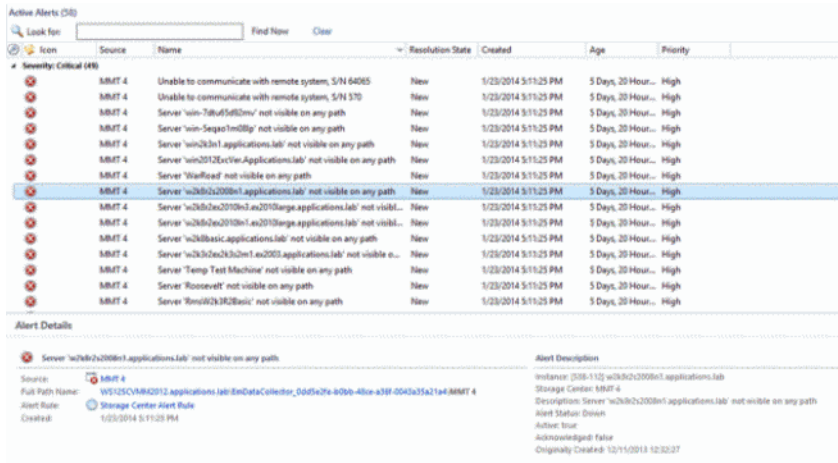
Active Alerts (50)

Look for: Find Now Clear

| Icon | Source | Name | Resolution State | Created | Age | Priority |
|---|---|---|---|---|---|---|
| Severity: Critical (49) | | | | | | |
| | MMT 4 | Unable to communicate with remote system, S/N 64065 | New | 1/23/2014 5:11:25 PM | 5 Days, 20 Hour... | High |
| | MMT 4 | Unable to communicate with remote system, S/N 570 | New | 1/23/2014 5:11:25 PM | 5 Days, 20 Hour... | High |
| | MMT 4 | Server 'win-7dfu65d92mv' not visible on any path | New | 1/23/2014 5:11:25 PM | 5 Days, 20 Hour... | High |
| | MMT 4 | Server 'win-5eqao1m08lp' not visible on any path | New | 1/23/2014 5:11:25 PM | 5 Days, 20 Hour... | High |
| | MMT 4 | Server 'win2k3n1.applications.lab' not visible on any path | New | 1/23/2014 5:11:25 PM | 5 Days, 20 Hour... | High |
| | MMT 4 | Server 'win2012ExcVer.Applications.lab' not visible on any path | New | 1/23/2014 5:11:25 PM | 5 Days, 20 Hour... | High |
| | MMT 4 | Server 'WarRoad' not visible on any path | New | 1/23/2014 5:11:25 PM | 5 Days, 20 Hour... | High |
| | MMT 4 | Server 'w2k8r2s2008n1.applications.lab' not visible on any path | New | 1/23/2014 5:11:25 PM | 5 Days, 20 Hour... | High |
| | MMT 4 | Server 'w2k8r2ex2010n3.ex2010large.applications.lab' not visibl... | New | 1/23/2014 5:11:25 PM | 5 Days, 20 Hour... | High |
| | MMT 4 | Server 'w2k8r2ex2010n1.ex2010large.applications.lab' not visibl... | New | 1/23/2014 5:11:25 PM | 5 Days, 20 Hour... | High |
| | MMT 4 | Server 'w2k8basic.applications.lab' not visible on any path | New | 1/23/2014 5:11:25 PM | 5 Days, 20 Hour... | High |
| | MMT 4 | Server 'w2k3r2ex2k3s2m1.ex2003.applications.lab' not visible o... | New | 1/23/2014 5:11:25 PM | 5 Days, 20 Hour... | High |
| | MMT 4 | Server 'Temp Test Machine' not visible on any path | New | 1/23/2014 5:11:25 PM | 5 Days, 20 Hour... | High |
| | MMT 4 | Server 'Roosevelt' not visible on any path | New | 1/23/2014 5:11:25 PM | 5 Days, 20 Hour... | High |
| | MMT 4 | Server 'RmsW2k3R2Basic' not visible on any path | New | 1/23/2014 5:11:25 PM | 5 Days, 20 Hour... | High |

Alert Details

Server 'w2k8r2s2008n1.applications.lab' not visible on any path

Source: MMT 4
Full Path Name: WS12SCVMM2012.applications.lab\EmDataCollector_0dd5e2fe-b0bb-48ce-a38f-0043a35a21a4\MMT 4
Alert Rule: Storage Center Alert Rule
Created: 1/23/2014 5:11:25 PM

Alert Description
Instance: [508-112] w2k8r2s2008n1.applications.lab
Storage Center: MMT 4
Description: Server 'w2k8r2s2008n1.applications.lab' not visible on any path
Alert Status: Down
Active: true
Acknowledged: false
Originally Created: 12/11/2013 12:32:27